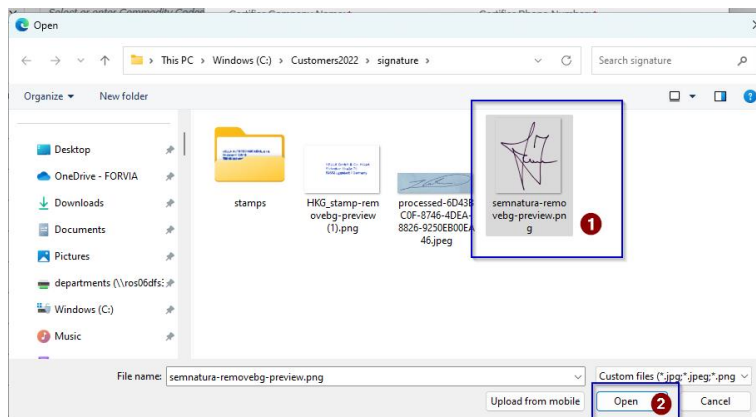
Select or enter Commodity Code  Certifier Company Name  Certifier Phone Number

Open

This PC > Windows (C:) > Customers2022 > signature >

Search signature

Organize ▾  New folder

Desktop
OneDrive - FORVIA
Downloads
Documents
Pictures
departments (\\ros06dfs
Windows (C:)
Music

stamps

HKG_stamp-removebg-preview (1).png

processed-6D43BC0F-8746-4DEA-8826-9250EB00EA46.jpeg

semnatura-removebg-preview.png

1

File name: semnatura-removebg-preview.png

Custom files (*.jpg;*.jpeg;*.png

Upload from mobile

Open

2

Cancel